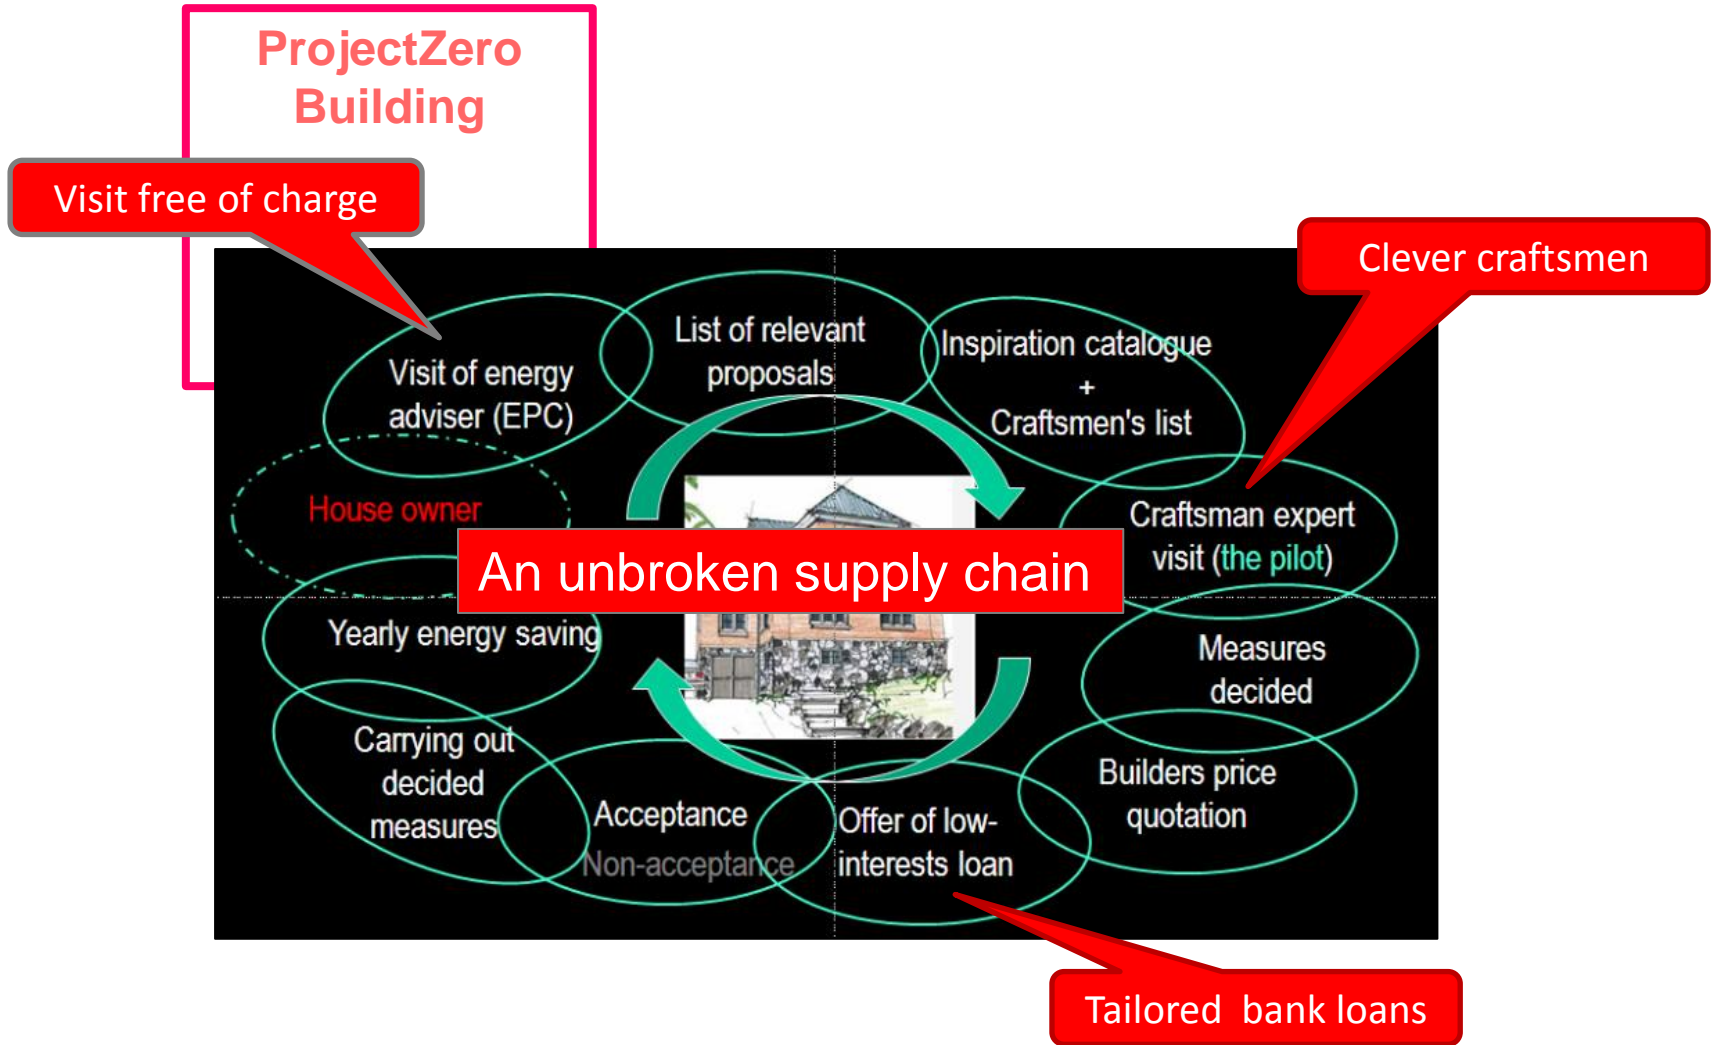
ProjectZero Building

Visit free of charge

Clever craftsmen

Visit of energy adviser (EPC)

List of relevant proposals

Inspiration catalogue + Craftsmen's list

House owner

Craftsman expert visit (the pilot)

An unbroken supply chain

Yearly energy saving

Measures decided

Carrying out decided measures

Builders price quotation

Acceptance
Non-acceptance

Offer of low-interests loan

Tailored bank loans